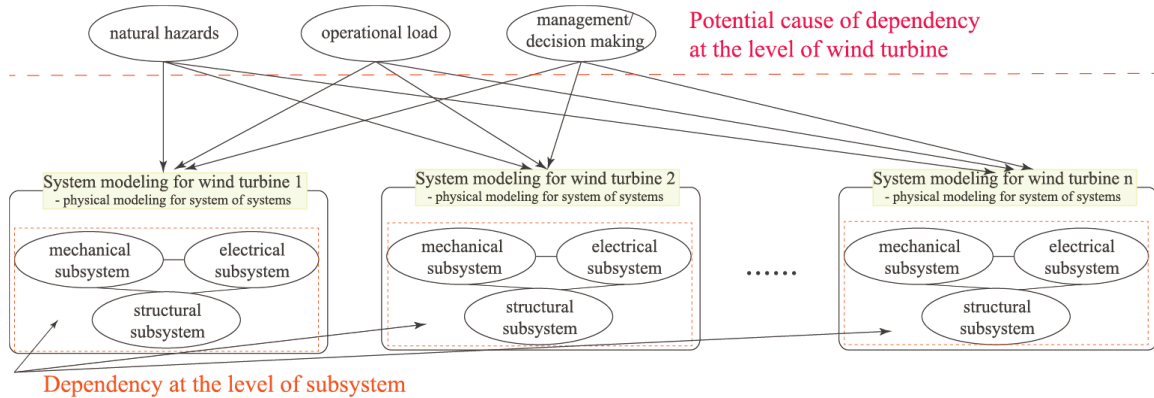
natural hazards

operational load

management/ decision making

Potential cause of dependency at the level of wind turbine

System modeling for wind turbine 1
- physical modeling for system of systems

mechanical subsystem

electrical subsystem

structural subsystem

System modeling for wind turbine 2
- physical modeling for system of systems

mechanical subsystem

electrical subsystem

structural subsystem

......

System modeling for wind turbine n
- physical modeling for system of systems

mechanical subsystem

electrical subsystem

structural subsystem

Dependency at the level of subsystem